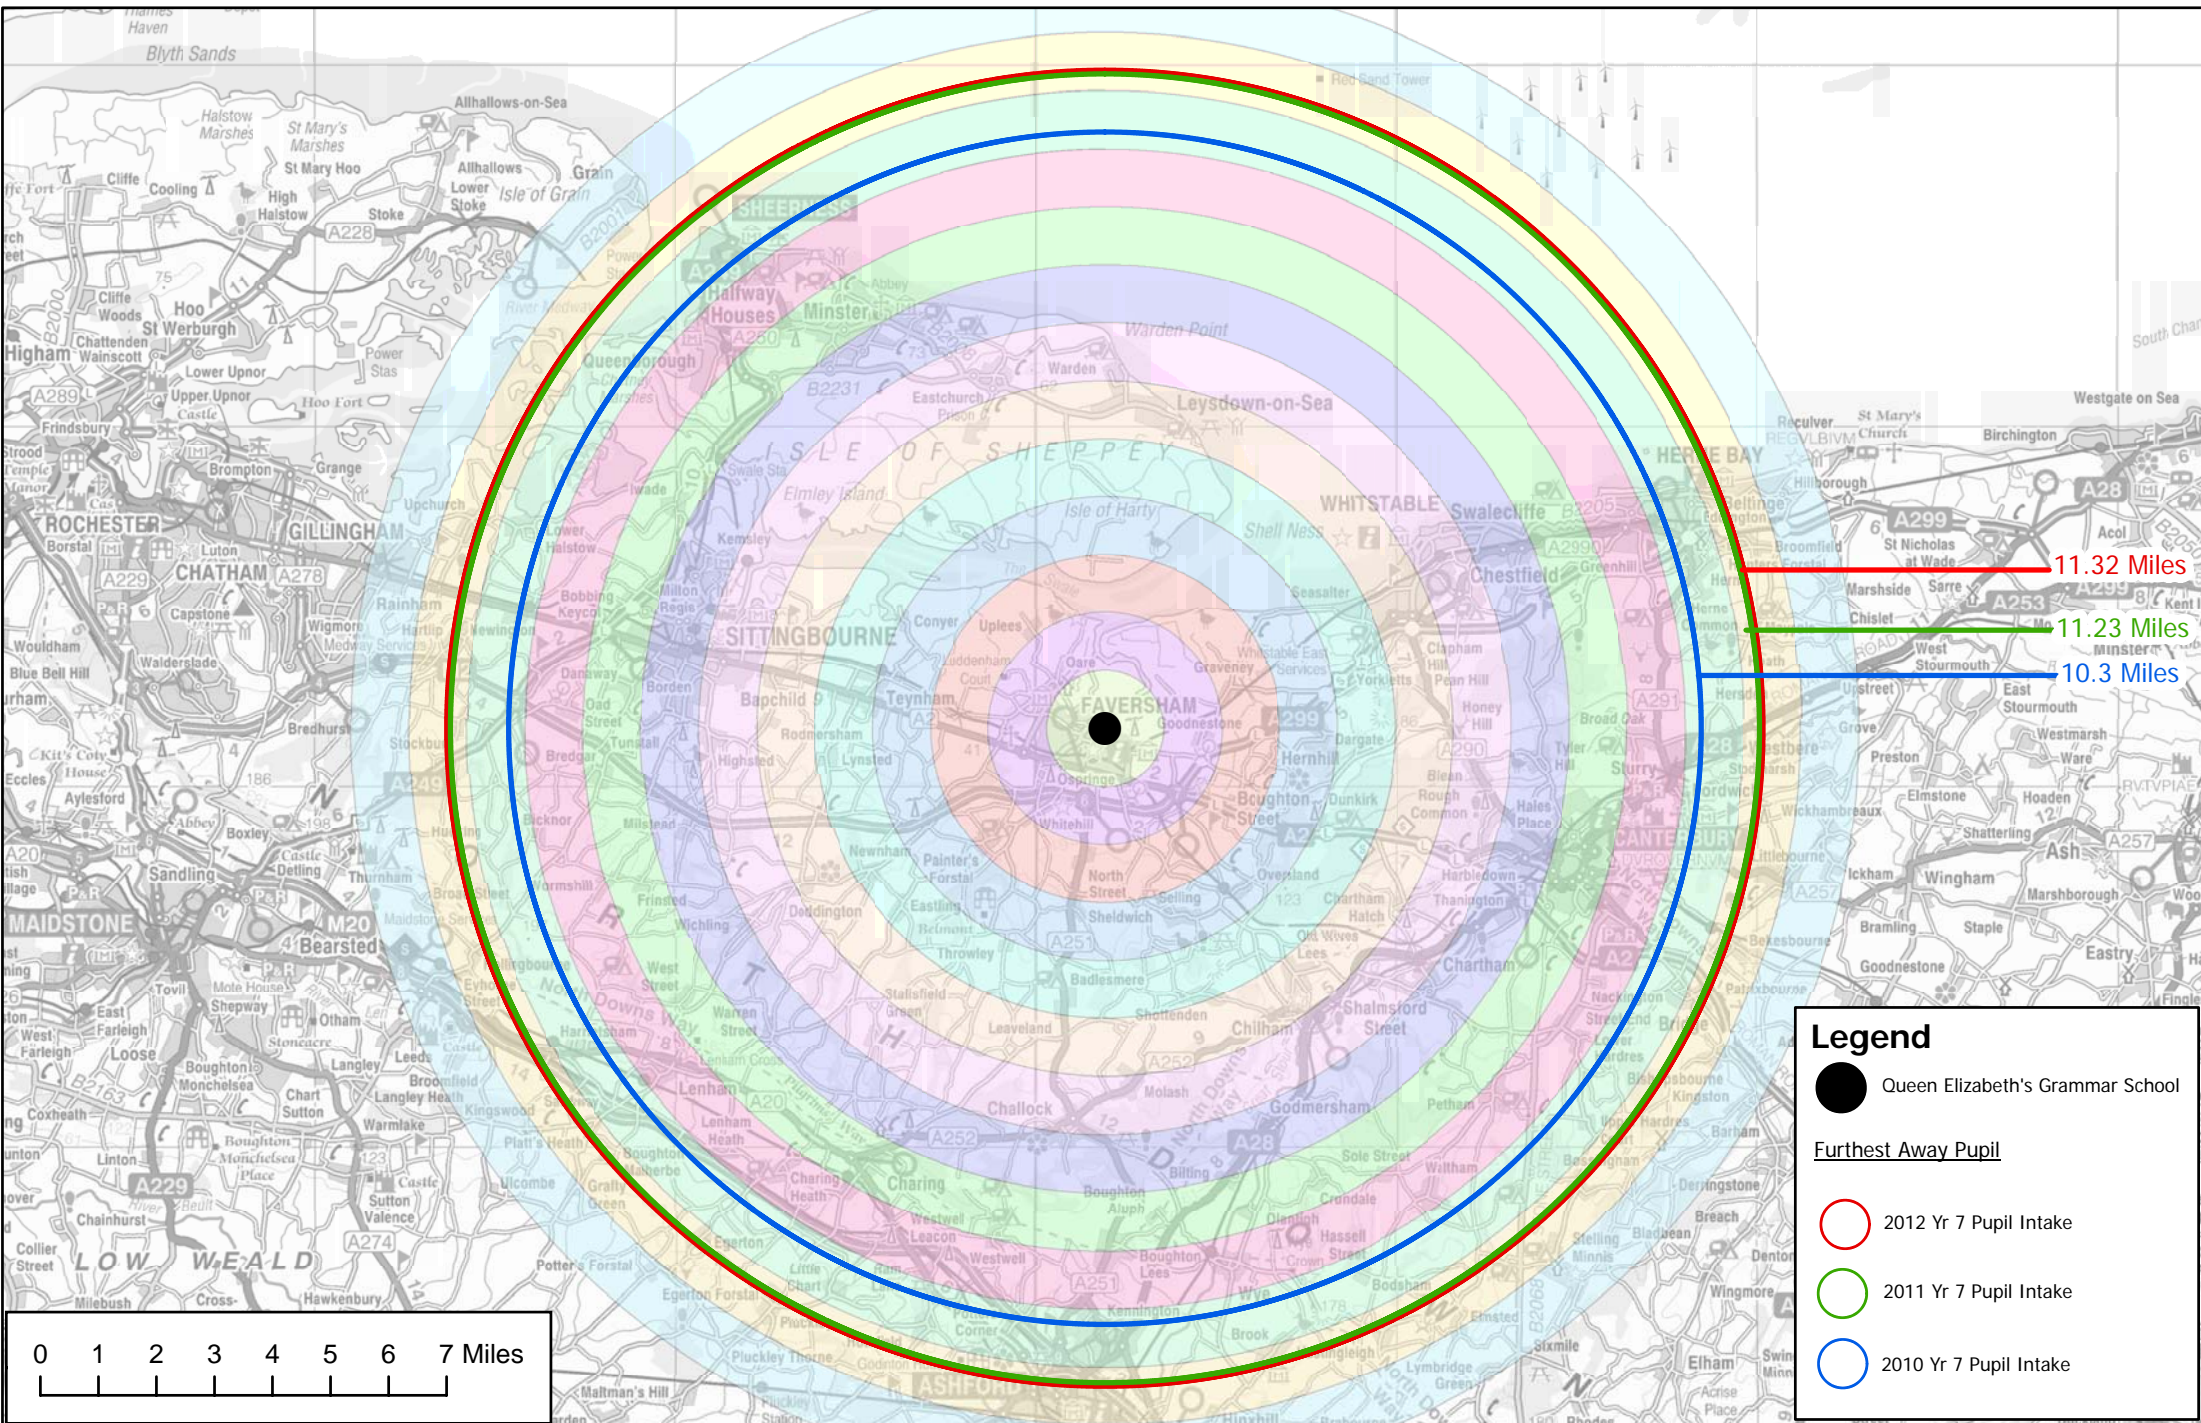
11.32 Miles
11.23 Miles
10.3 Miles

Legend
Queen Elizabeth's Grammar School
Furthest Away Pupil
2012 Yr 7 Pupil Intake
2011 Yr 7 Pupil Intake
2010 Yr 7 Pupil Intake

0 1 2 3 4 5 6 7 Miles

Blyth Sands
Allhallows-on-Sea
Halstow Marshes
St Mary's Marshes
St Mary Hoo
Allhallows
Grain
Cliffe
Cooling
High Halstow
Lower Stoke
Isle of Grain
Stoke
A228
SHEERNESS
Cliffe Woods
Hoo
St Werburgh
Halfway Houses
Minster
Higham
Chattenden
Wainscott
Lower Upnor
Upper Upnor
Queenborough
Warden Point
Warden
Leysdown-on-Sea
Eastchurch
B2231
Frindsbury
Strood
Brompton
Grange
ISLE OF SHEPPEY
HERNE BAY
Reculver
St Mary's Church
Westgate on Sea
Birchington
ROCHESTER
GILLINGHAM
Elmley Island
Isle of Harty
WHITSTABLE
Swalecliffe
Borstal
Luton
CHATHAM
A278
Upchurch
Iwade
Shell Ness
Hillborough
A299
A28
Acol
St Nicholas at Wade
Sarre
Chestfield
Broomfield
Capstone
Rainham
Wigmore
Kemsley
Bobbing
Milton Regis
Seasalter
Marshside
Chislet
A253
Wouldham
Walderslade
SITTINGBOURNE
Conyer
Uplees
Graveney
Clapham Hill
Pean Hill
West Stourmouth
Minster
East Stourmouth
Blue Bell Hill
Danaway
Borden
Oare
Yorkletts
Bapchild
Teynham
FAVERSHAM
Goodnestone
A299
Honey Hill
Broad Oak
Upstreet
Grove
Bredhurst
Stockbury
Oad Street
Tunstall
Rodmersham
Lynsted
Ospringe
Hernhill
Dargate
A290
Blean
Tyler Hill
Sturry
Westbere
Preston
Westmarsh
Ware
Kit's Coty House
Eccles
Aylesford
Bredgar
Highsted
Boughton Street
Dunkirk
Rough Common
Hales Place
CANTERBURY
Wickhambreaux
Elmstone
Hoaden
Shatterling
Ash
Boxley
Bicknor
Milstead
Whitehill
Newnham
Painter's Forstal
Overland
Harbledown
Thanington
Littlebourne
Ickham
Wingham
Marshborough
Sandling
Thurnham
Hucking
Detling
Wormshill
Frinsted
North Street
Sheldwich
Selling
Chartham Hatch
Eastling
Doddington
Belmont
Wichling
Bramling
Staple
Goodnestone
Eastry
MAIDSTONE
M20
Bearsted
Throwley
Old Wives Lees
Chartham
Bekesbourne
Stalisfield Green
Badlesmere
Shottenden
Shalmsford Street
Chilham
Leaveland
West Street
Harrietsham
Warren Street
Tovil
East Farleigh
Shepway
Otham
West Farleigh
Loose
Langley
Leeds
Boughton Monchelsea
Chart Sutton
Broomfield
Langley Heath
Kingswood
Lenham
A20
Lenham Heath
Challock
Molash
Godmersham
Petham
Coxheath
Warmlake
Boughton Monchelsea Place
A252
Linton
Platt's Heath
Boughton Malherbe
Charing Heath
Charing
A28
Bilting
Sole Street
Waltham
Barham
Derringstone
A229
Castle
Sutton Valence
Ulcombe
Grafty Green
Westwell Leacon
Westwell
Boughton Aluph
Crundale
Hassell Street
Breach
Denton
Chainhurst
A274
Egerton
Little Chart
Bodsham
Stelling Minnis
Bladbean
Collier Street
LOW WEALD
Pottery Forstal
Egerton Forstal
Pluckley
A251
Boughton Lees
Kennington
Wye
Brook
Elmsted
Wingmore
Elham
Sixmile
Hawkenbury
Cross-
Milebush
Pluckley Thorne
ASHFORD
Lymbridge Green
Maltman's Hill
Acrise Place
Rhodes
Hinxhill
South Char